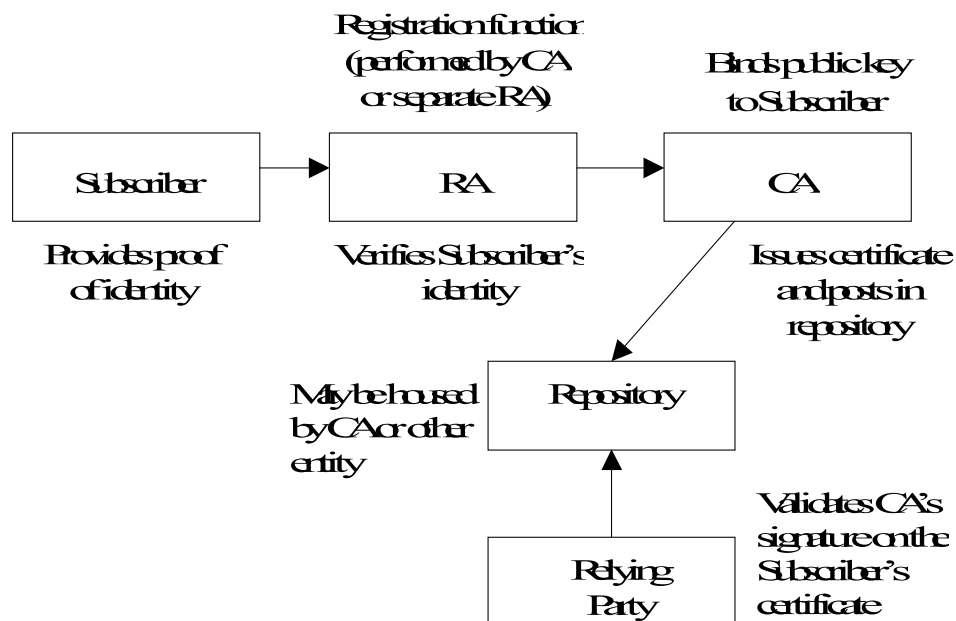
Registration function (performed by CA or separate RA)

Binds public key to Subscriber

Subscriber

RA

CA

Provides proof of identity

Verifies Subscriber's identity

Issues certificate and posts in repository

May be housed by CA or other entity

Repository

Validates CA's signature on the Subscriber's certificate

Relying Party